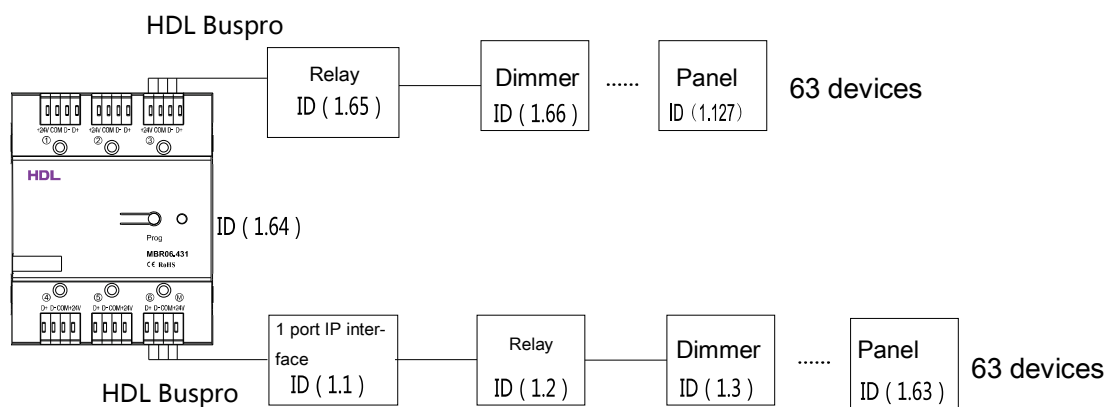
HDL Buspro

+24V COM D- D+ +24V COM D- D+ +24V COM D- D+
① ② ③

HDL

Prog

MBR06.431
CE RoHS

④ ⑤ ⑥ Ⓜ
D+ D- COM+24V D+ D- COM+24V D+ D- COM+24V

ID ( 1.64 )

Relay
ID ( 1.65 )

Dimmer
ID ( 1.66 )

......

Panel
ID (1.127)

63 devices

HDL Buspro

1 port IP interface
ID ( 1.1 )

Relay
ID ( 1.2 )

Dimmer
ID ( 1.3 )

......

Panel
ID ( 1.63 )

63 devices